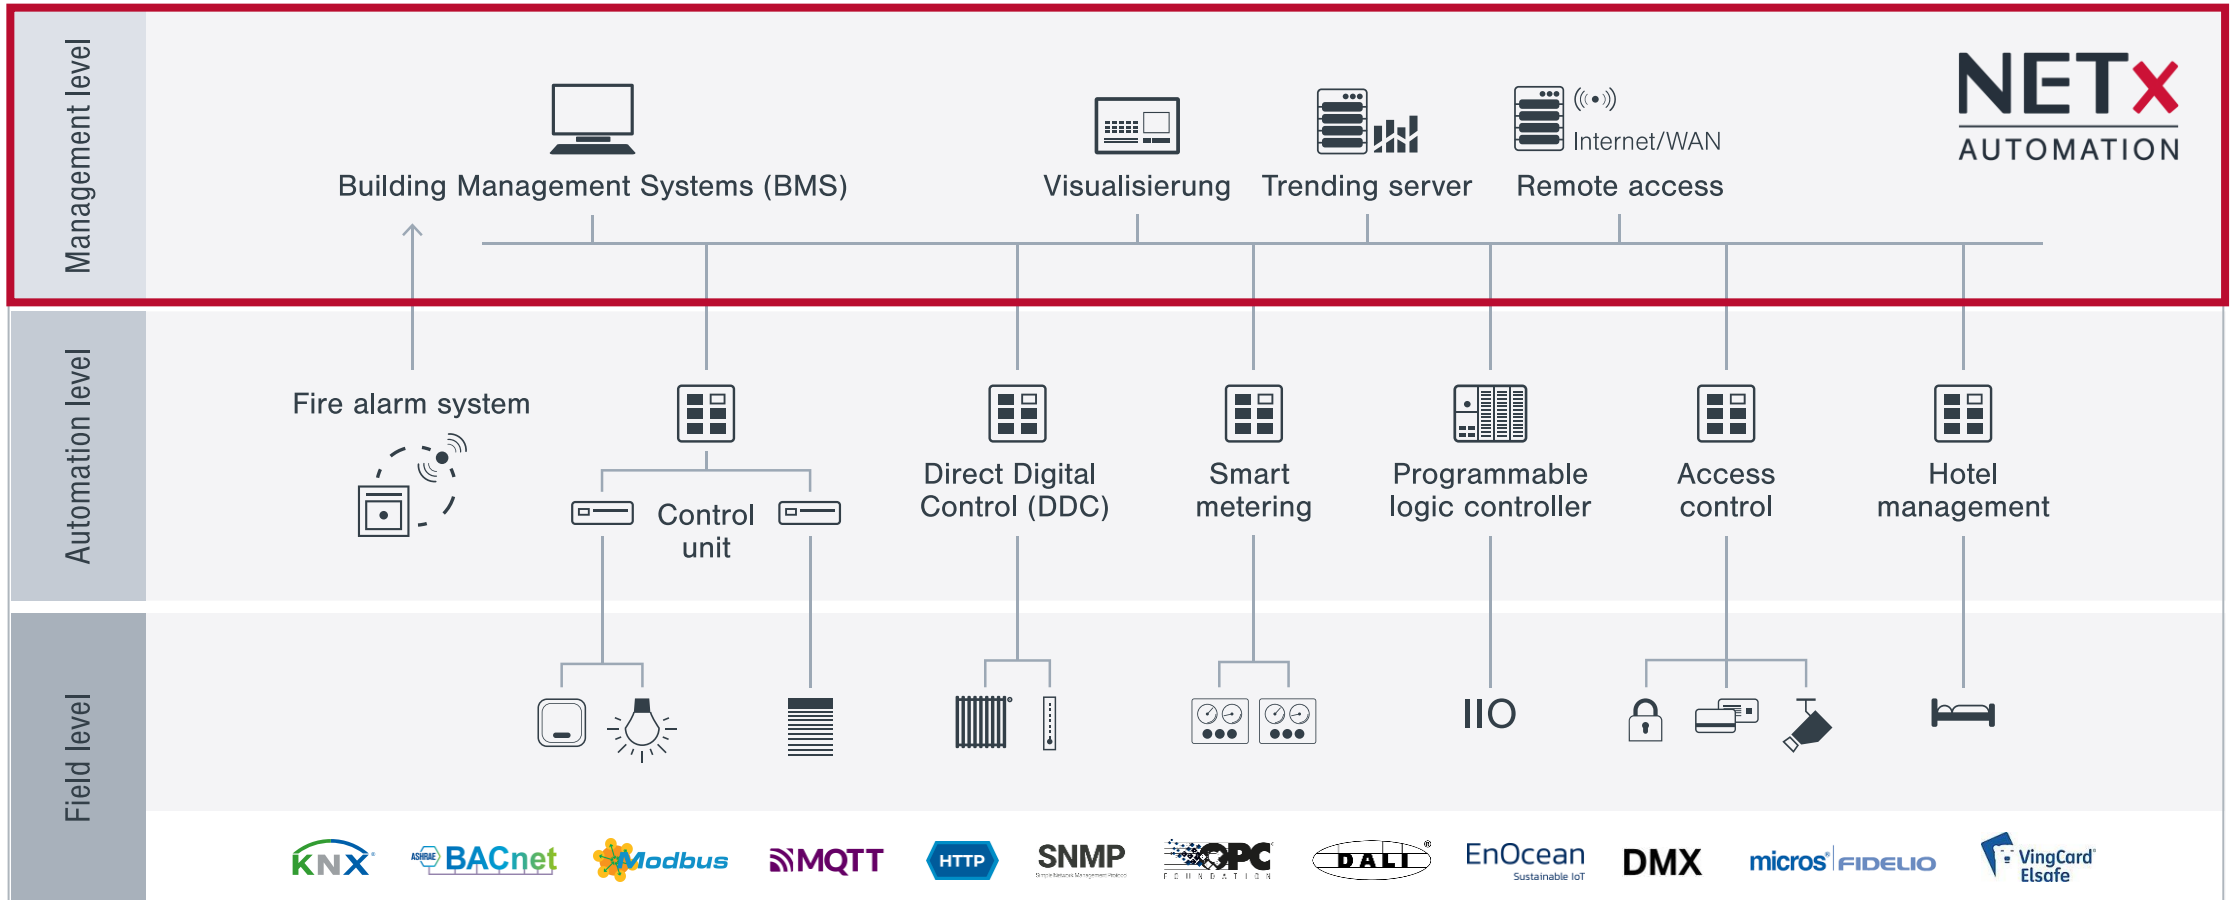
Management level

NETx AUTOMATION

Building Management Systems (BMS)

Visualisierung

Trending server

Internet/WAN

Remote access

Automation level

Fire alarm system

Control unit

Direct Digital Control (DDC)

Smart metering

Programmable logic controller

Access control

Hotel management

Field level

IIO

KNX BACnet Modbus MQTT HTTP SNMP OPC FOUNDATION DALI EnOcean Sustainable IoT DMX micros FIDELIO VingCard Elsafe